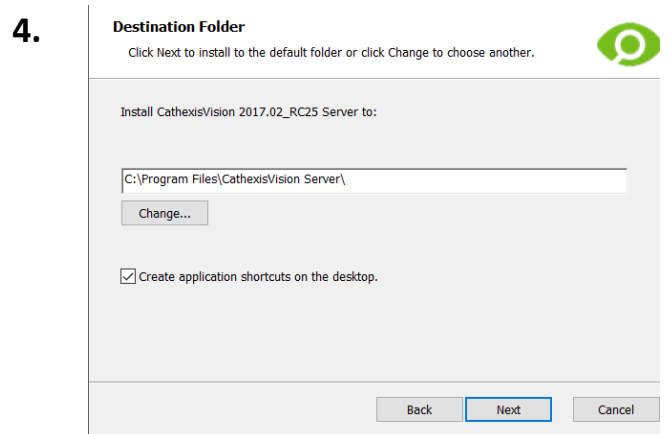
4.

Destination Folder

Click Next to install to the default folder or click Change to choose another.

Install CathexisVision 2017.02_RC25 Server to:

C:\Program Files\CathexisVision Server\

Change...

Create application shortcuts on the desktop.

Back

Next

Cancel